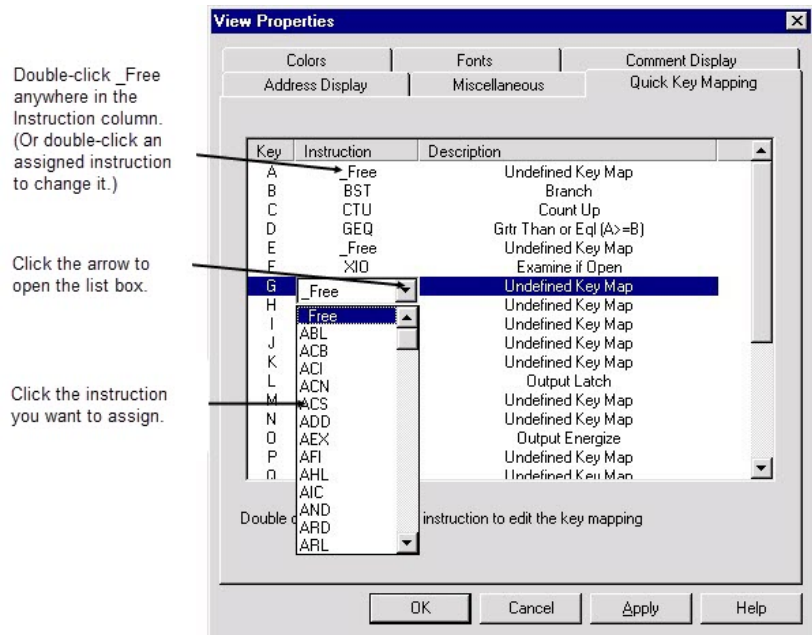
Double-click _Free anywhere in the Instruction column. (Or double-click an assigned instruction to change it.)

Click the arrow to open the list box.

Click the instruction you want to assign.

View Properties

Colors | Fonts | Comment Display
Address Display | Miscellaneous | Quick Key Mapping

| Key | Instruction | Description |
|---|---|---|
| A | _Free | Undefined Key Map |
| B | BST | Branch |
| C | CTU | Count Up |
| D | GEQ | Grtr Than or Eql (A>=B) |
| E | _Free | Undefined Key Map |
| F | XIO | Examine if Open |
| G | _Free | Undefined Key Map |
| H | | Undefined Key Map |
| I | | Undefined Key Map |
| J | | Undefined Key Map |
| K | | Undefined Key Map |
| L | | Output Latch |
| M | | Undefined Key Map |
| N | | Undefined Key Map |
| O | | Output Energize |
| P | | Undefined Key Map |
| Q | | Undefined Key Map |

_Free
ABL
ACB
ACI
ACN
ACS
ADD
AEX
AFI
AHL
AIC
AND
ARD
ARL

Double c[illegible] instruction to edit the key mapping

OK | Cancel | Apply | Help